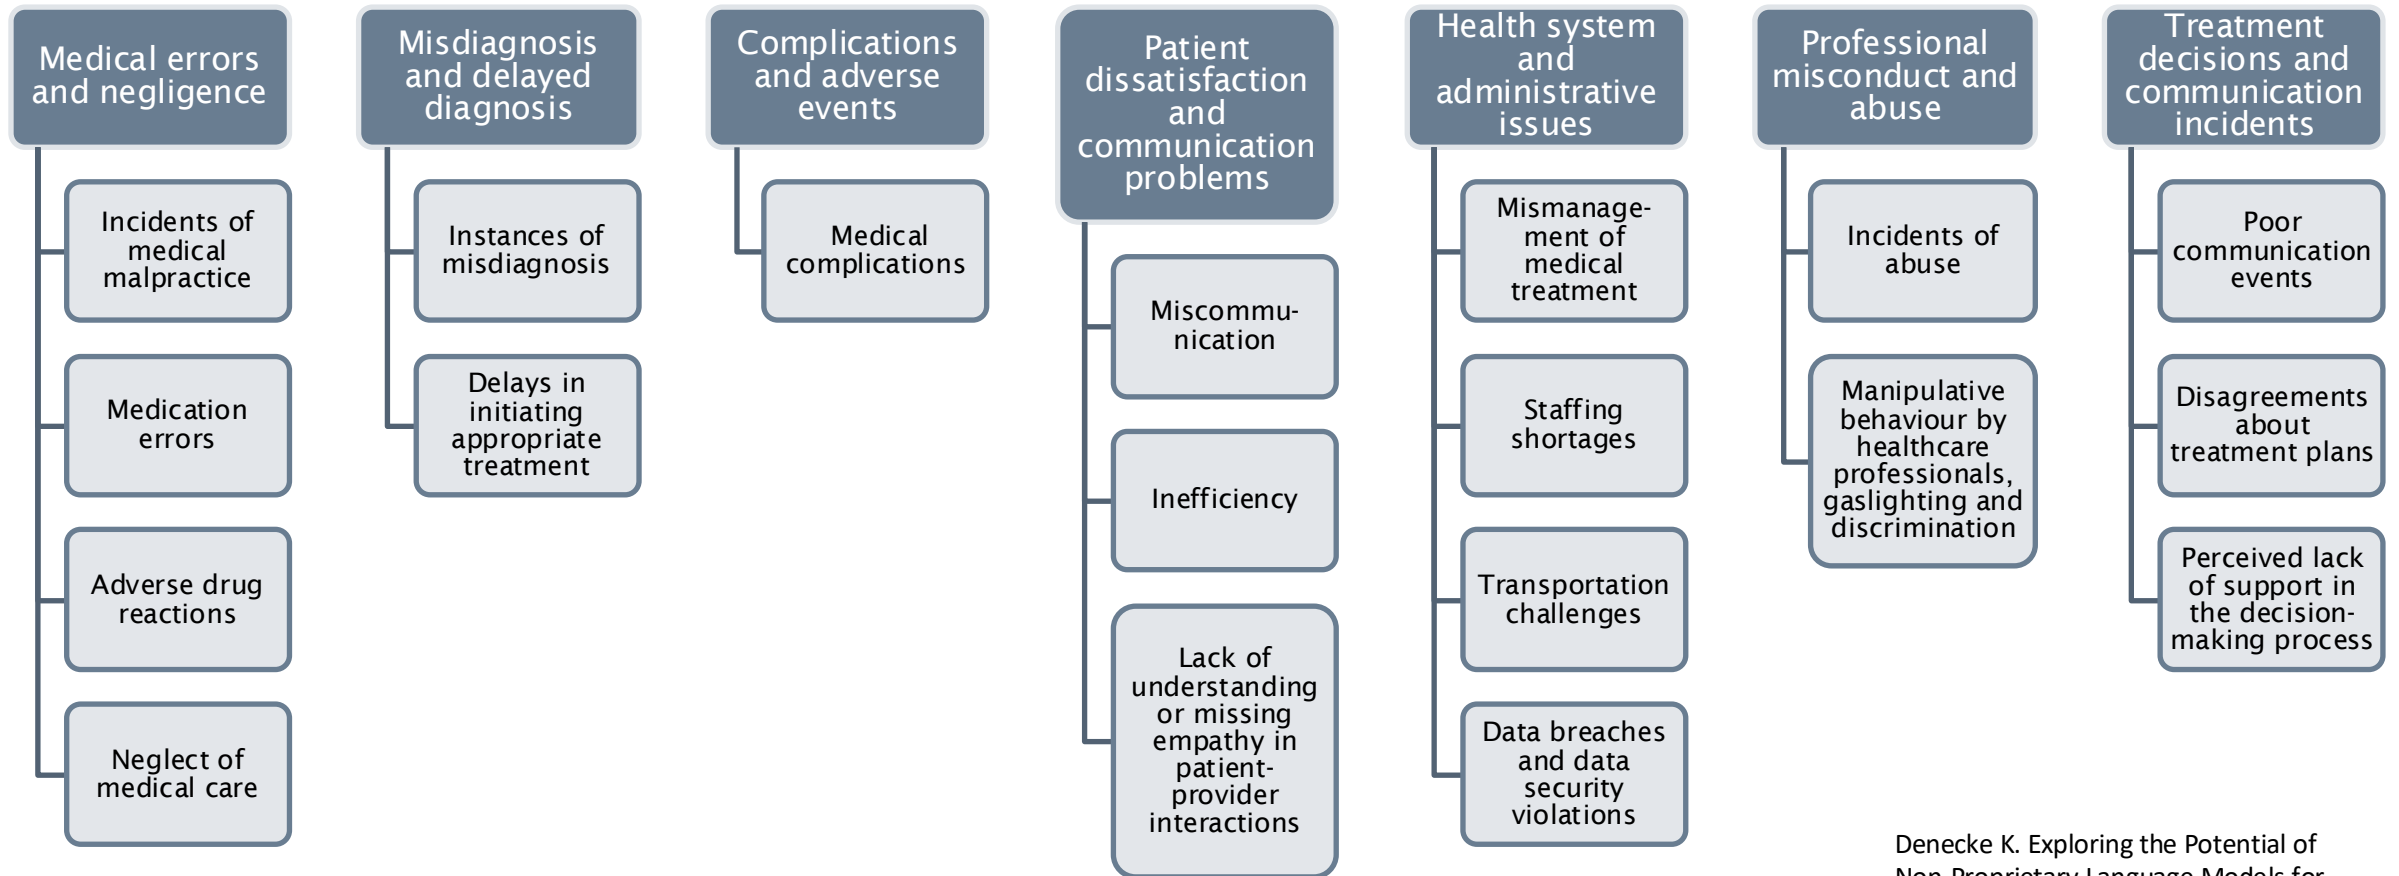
Medical errors and negligence

Incidents of medical malpractice

Medication errors

Adverse drug reactions

Neglect of medical care

Misdiagnosis and delayed diagnosis

Instances of misdiagnosis

Delays in initiating appropriate treatment

Complications and adverse events

Medical complications

Patient dissatisfaction and communication problems

Miscommunication

Inefficiency

Lack of understanding or missing empathy in patient-provider interactions

Health system and administrative issues

Mismanagement of medical treatment

Staffing shortages

Transportation challenges

Data breaches and data security violations

Professional misconduct and abuse

Incidents of abuse

Manipulative behaviour by healthcare professionals, gaslighting and discrimination

Treatment decisions and communication incidents

Poor communication events

Disagreements about treatment plans

Perceived lack of support in the decision-making process

Denecke K. Exploring the Potential of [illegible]